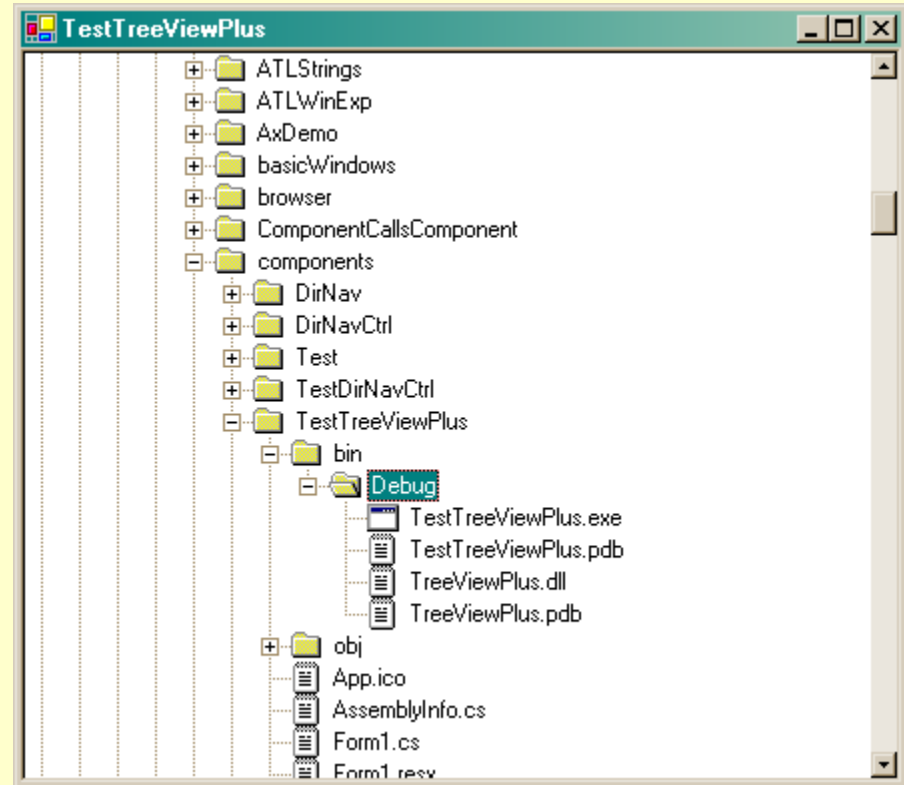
TestTreeViewPlus

ATLStrings
ATLWinExp
AxDemo
basicWindows
browser
ComponentCallsComponent
components
DirNav
DirNavCtrl
Test
TestDirNavCtrl
TestTreeViewPlus
bin
Debug
TestTreeViewPlus.exe
TestTreeViewPlus.pdb
TreeViewPlus.dll
TreeViewPlus.pdb
obj
App.ico
AssemblyInfo.cs
Form1.cs
Form1.resx